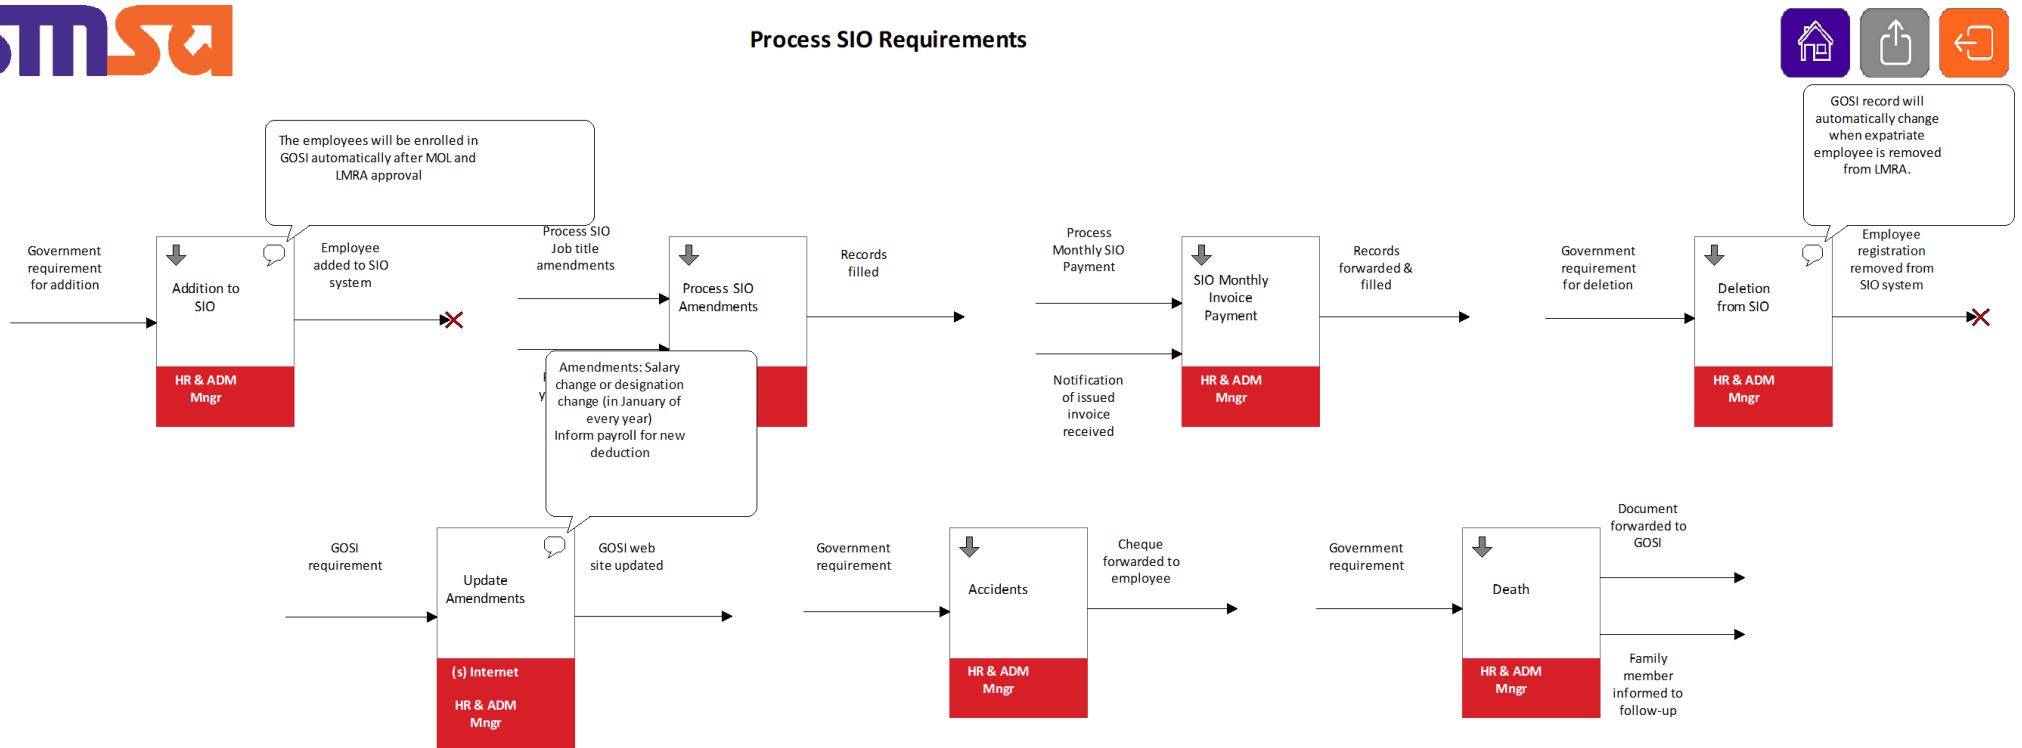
Process SIO Requirements

The employees will be enrolled in GOSI automatically after MOL and LMRA approval

Government requirement for addition

Addition to SIO

HR & ADM Mngr

Employee added to SIO system

Process SIO Job title amendments

Process SIO Amendments

Amendments: Salary change or designation change (in January of every year)
Inform payroll for new deduction

Records filled

Process Monthly SIO Payment

SIO Monthly Invoice Payment

HR & ADM Mngr

Notification of issued invoice received

Records forwarded & filled

GOSI record will automatically change when expatriate employee is removed from LMRA.

Government requirement for deletion

Deletion from SIO

HR & ADM Mngr

Employee registration removed from SIO system

GOSI requirement

Update Amendments

(s) Internet

HR & ADM Mngr

GOSI web site updated

Government requirement

Accidents

HR & ADM Mngr

Cheque forwarded to employee

Government requirement

Death

HR & ADM Mngr

Document forwarded to GOSI

Family member informed to follow-up